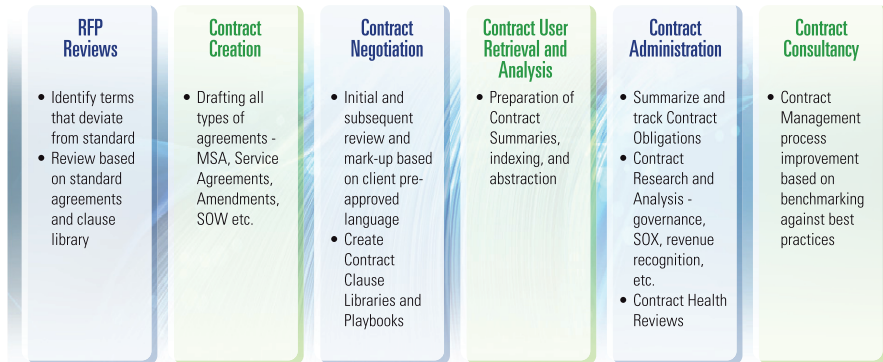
RFP Reviews

- Identify terms that deviate from standard
- Review based on standard agreements and clause library

Contract Creation

- Drafting all types of agreements - MSA, Service Agreements, Amendments, SOW etc.

Contract Negotiation

- Initial and subsequent review and mark-up based on client pre-approved language
- Create Contract Clause Libraries and Playbooks

Contract User Retrieval and Analysis

- Preparation of Contract Summaries, indexing, and abstraction

Contract Administration

- Summarize and track Contract Obligations
- Contract Research and Analysis - governance, SOX, revenue recognition, etc.
- Contract Health Reviews

Contract Consultancy

- Contract Management process improvement based on benchmarking against best practices